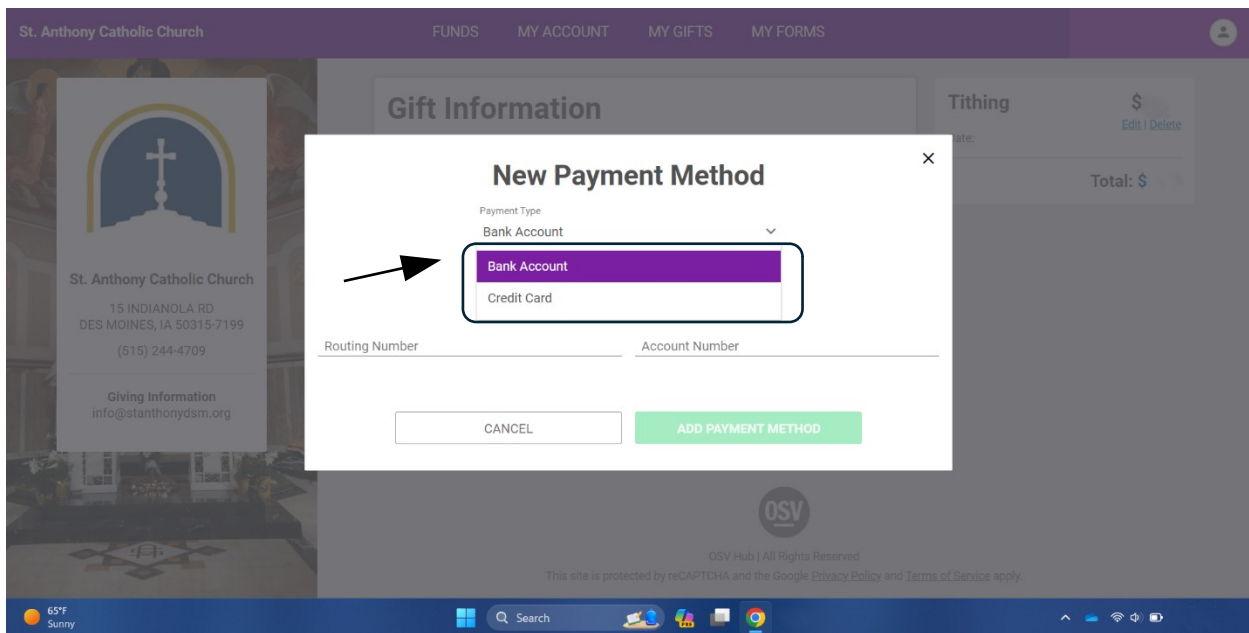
St. Anthony Catholic Church

FUNDS MY ACCOUNT MY GIFTS MY FORMS

St. Anthony Catholic Church

15 INDIANOLA RD
DES MOINES, IA 50315-7199

(515) 244-4709

Giving Information
info@stanthonydsm.org

Gift Information

Tithing $
Edit | Delete
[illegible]ate:

Total: $

New Payment Method

Payment Type
Bank Account

Bank Account
Credit Card

Routing Number
Account Number

CANCEL
ADD PAYMENT METHOD

OSV

OSV Hub | All Rights Reserved
This site is protected by reCAPTCHA and the Google Privacy Policy and Terms of Service apply.

65°F
Sunny

Search